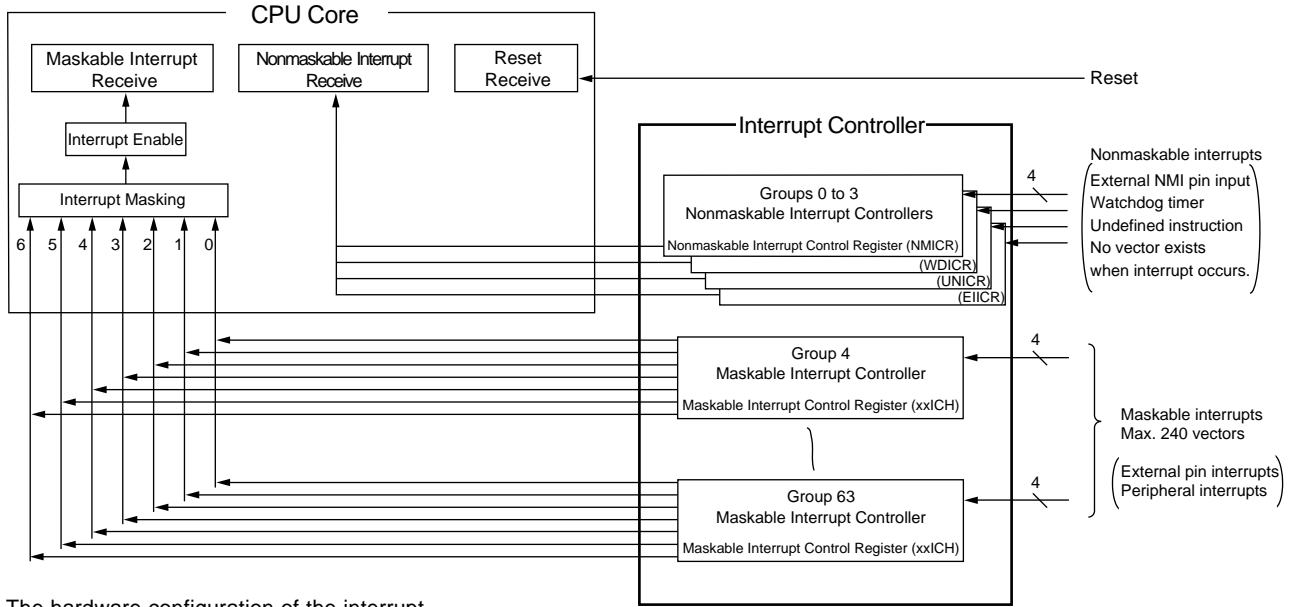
CPU Core

Maskable Interrupt Receive

Nonmaskable Interrupt Receive

Reset Receive

Reset

Interrupt Enable

Interrupt Masking

6 5 4 3 2 1 0

Interrupt Controller

Nonmaskable interrupts

Groups 0 to 3
Nonmaskable Interrupt Controllers

Nonmaskable Interrupt Control Register (NMICR)

(WDICR)

(UNICR)

(EIICR)

4

External NMI pin input
Watchdog timer
Undefined instruction
No vector exists
when interrupt occurs.

Group 4
Maskable Interrupt Controller

Maskable Interrupt Control Register (xxICH)

4

Maskable interrupts
Max. 240 vectors

External pin interrupts
Peripheral interrupts

Group 63
Maskable Interrupt Controller

Maskable Interrupt Control Register (xxICH)

4

The hardware configuration of the interrupt